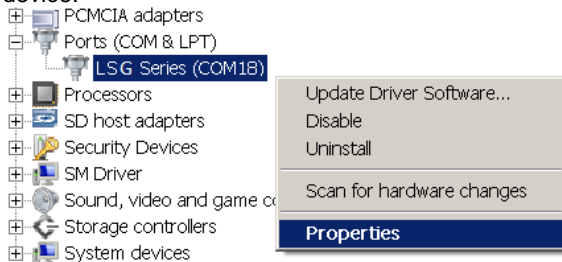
device:

PCMCIA adapters
Ports (COM & LPT)
LSG Series (COM18)
Processors
SD host adapters
Security Devices
SM Driver
Sound, video and game co
Storage controllers
System devices

Update Driver Software...
Disable
Uninstall
Scan for hardware changes
Properties